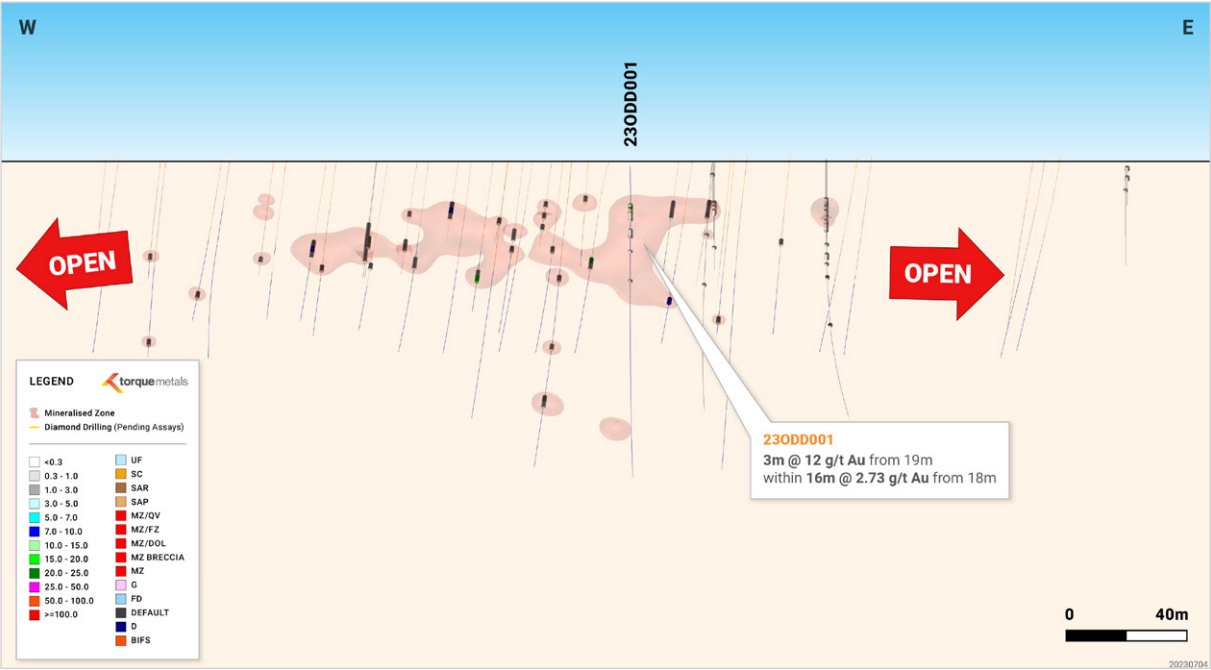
W

E

23ODD001

OPEN

OPEN

LEGEND

torque metals

Mineralised Zone
Diamond Drilling (Pending Assays)

<0.3
0.3 - 1.0
1.0 - 3.0
3.0 - 5.0
5.0 - 7.0
7.0 - 10.0
10.0 - 15.0
15.0 - 20.0
20.0 - 25.0
25.0 - 50.0
50.0 - 100.0
>=100.0

UF
SC
SAR
SAP
MZ/QV
MZ/FZ
MZ/DOL
MZ BRECCIA
MZ
G
FD
DEFAULT
D
BIFS

23ODD001
3m @ 12 g/t Au from 19m
within 16m @ 2.73 g/t Au from 18m

0 40m

20230704